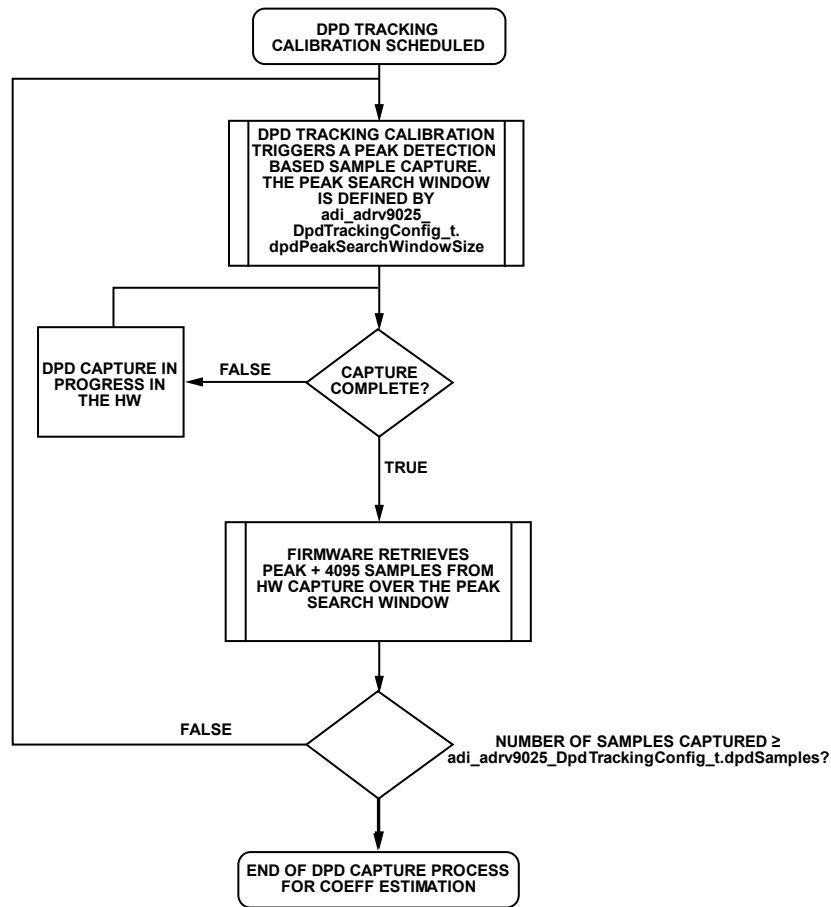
DPD TRACKING CALIBRATION SCHEDULED

DPD TRACKING CALIBRATION TRIGGERS A PEAK DETECTION BASED SAMPLE CAPTURE. THE PEAK SEARCH WINDOW IS DEFINED BY adi_adrv9025_ DpdTrackingConfig_t. dpdPeakSearchWindowSize

DPD CAPTURE IN PROGRESS IN THE HW

FALSE

CAPTURE COMPLETE?

TRUE

FIRMWARE RETRIEVES PEAK + 4095 SAMPLES FROM HW CAPTURE OVER THE PEAK SEARCH WINDOW

FALSE

NUMBER OF SAMPLES CAPTURED ≥ adi_adrv9025_DpdTrackingConfig_t.dpdSamples?

END OF DPD CAPTURE PROCESS FOR COEFF ESTIMATION